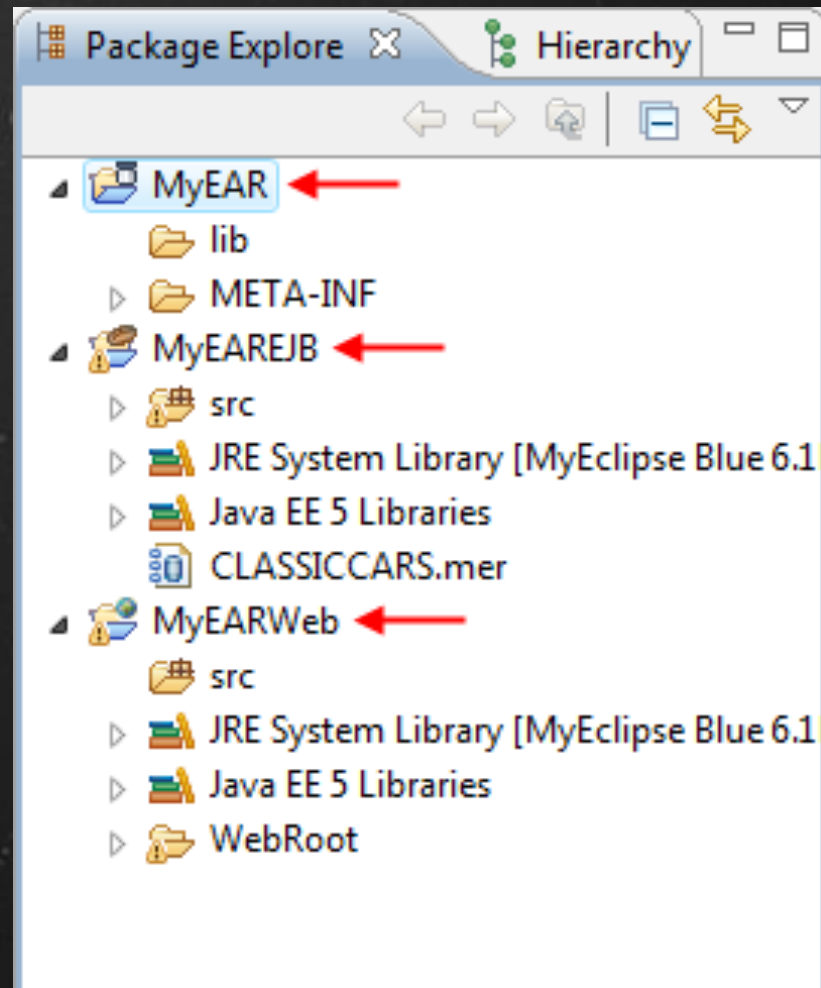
Package Explore
Hierarchy

MyEAR
lib
META-INF
MyEAREJB
src
JRE System Library [MyEclipse Blue 6.1
Java EE 5 Libraries
CLASSICCARS.mer
MyEARWeb
src
JRE System Library [MyEclipse Blue 6.1
Java EE 5 Libraries
WebRoot